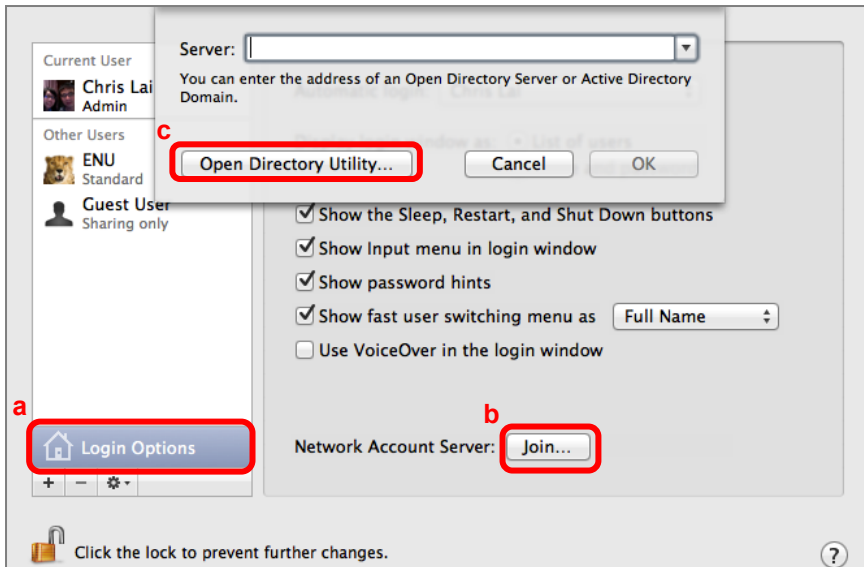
Server:

You can enter the address of an Open Directory Server or Active Directory Domain.

c

Open Directory Utility...

Cancel

OK

Current User

Chris Lai

Admin

Other Users

ENU

Standard

Guest User

Sharing only

Show the Sleep, Restart, and Shut Down buttons

Show Input menu in login window

Show password hints

Show fast user switching menu as

Full Name

Use VoiceOver in the login window

a

b

Login Options

Network Account Server:

Join...

+ −

Click the lock to prevent further changes.

?